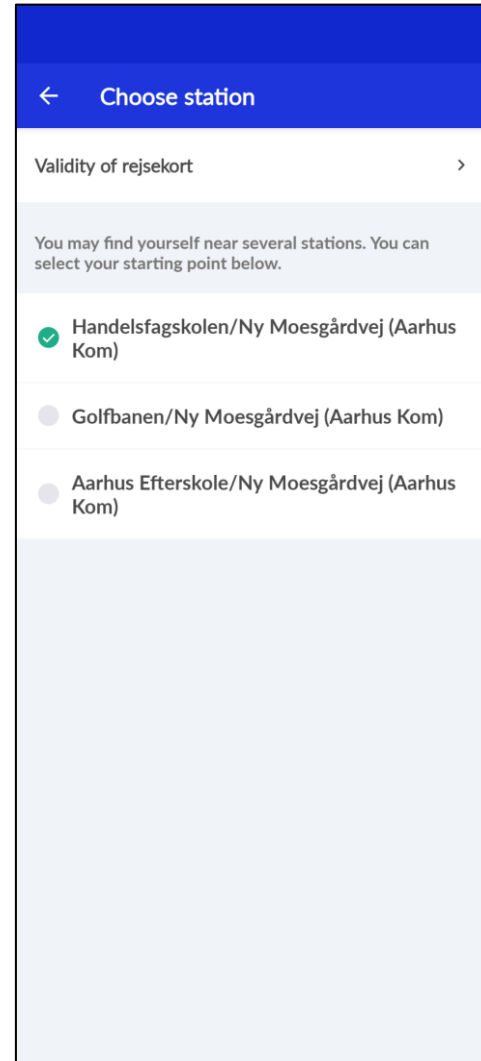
← Choose station

Validity of rejsekort >

You may find yourself near several stations. You can select your starting point below.

Handelsfagskolen/Ny Moesgårdvej (Aarhus Kom)

Golfbanen/Ny Moesgårdvej (Aarhus Kom)

Aarhus Efterskole/Ny Moesgårdvej (Aarhus Kom)